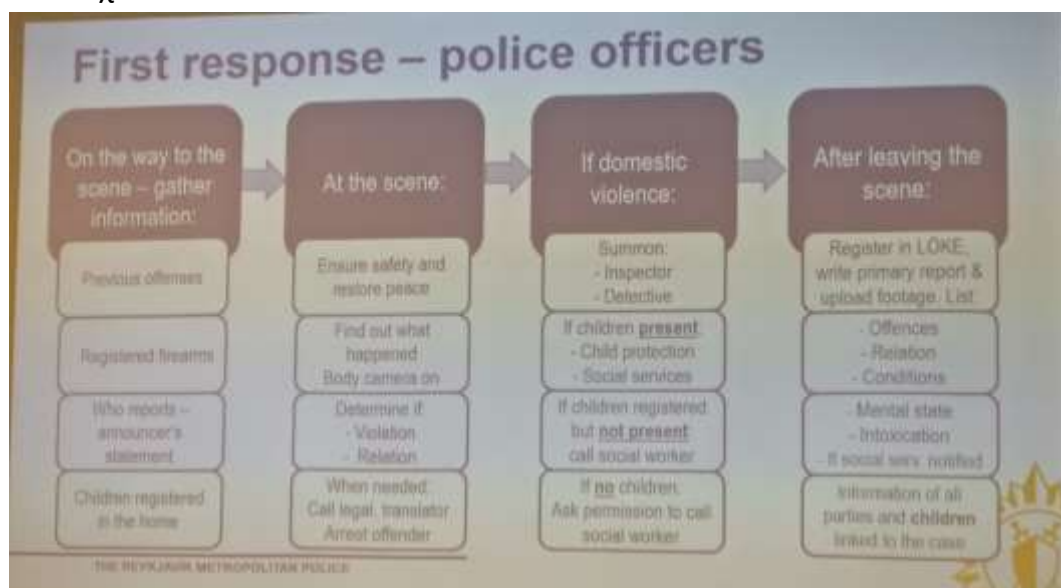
First response – police officers

On the way to the scene – gather information:

Previous offenses

Registered firearms

Who reports – announcer's statement

Children registered in the home

At the scene:

Ensure safety and restore peace

Find out what happened. Body camera on

Determine if: - Violation - Relation

When needed: Call legal, translator. Arrest offender

If domestic violence:

Summon: - Inspector - Detective

If children **present**: - Child protection - Social services

If children registered but **not present**: call social worker

If **no** children: Ask permission to call social worker

After leaving the scene:

Register in LOKE, write primary report & upload footage. List:

- Offences - Relation - Conditions

- Mental state - Intoxication - If social serv. notified

Information of all parties and **children** linked to the case

THE REYKJAVIK METROPOLITAN POLICE